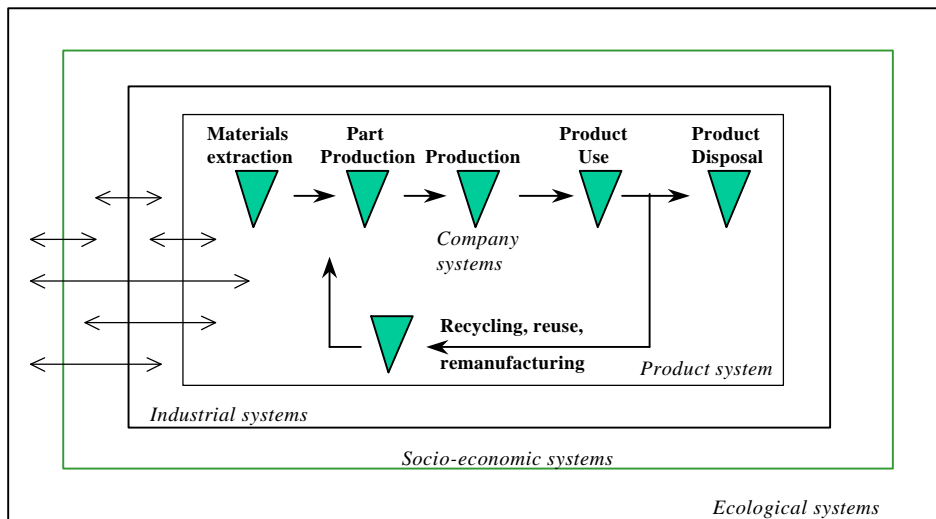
Materials extraction

Part Production

Production

Product Use

Product Disposal

Company systems

Recycling, reuse, remanufacturing

Product system

Industrial systems

Socio-economic systems

Ecological systems